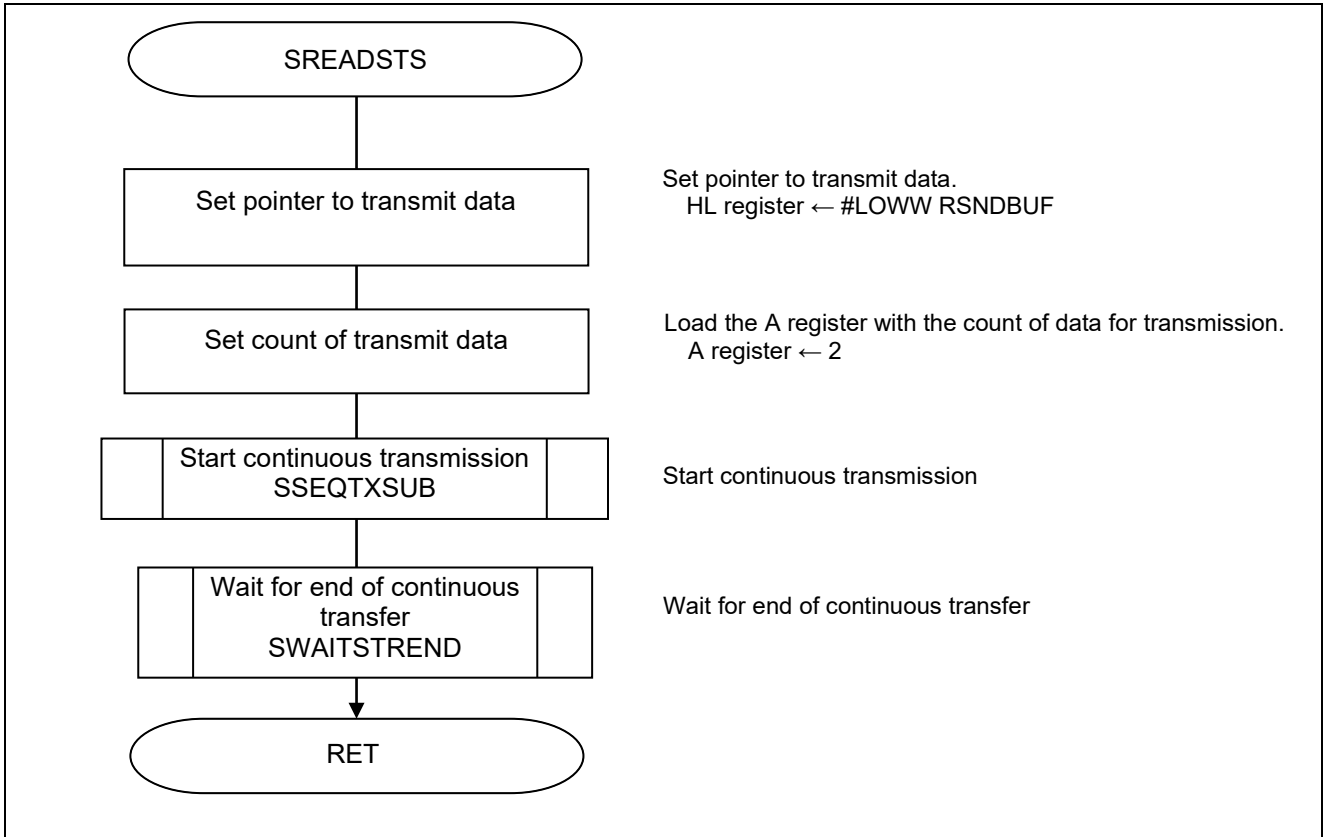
SREADSTS

Set pointer to transmit data

Set pointer to transmit data.
HL register ← #LOWW RSNDBUF

Set count of transmit data

Load the A register with the count of data for transmission.
A register ← 2

Start continuous transmission
SSEQTXSUB

Start continuous transmission

Wait for end of continuous transfer
SWAITSTREND

Wait for end of continuous transfer

RET